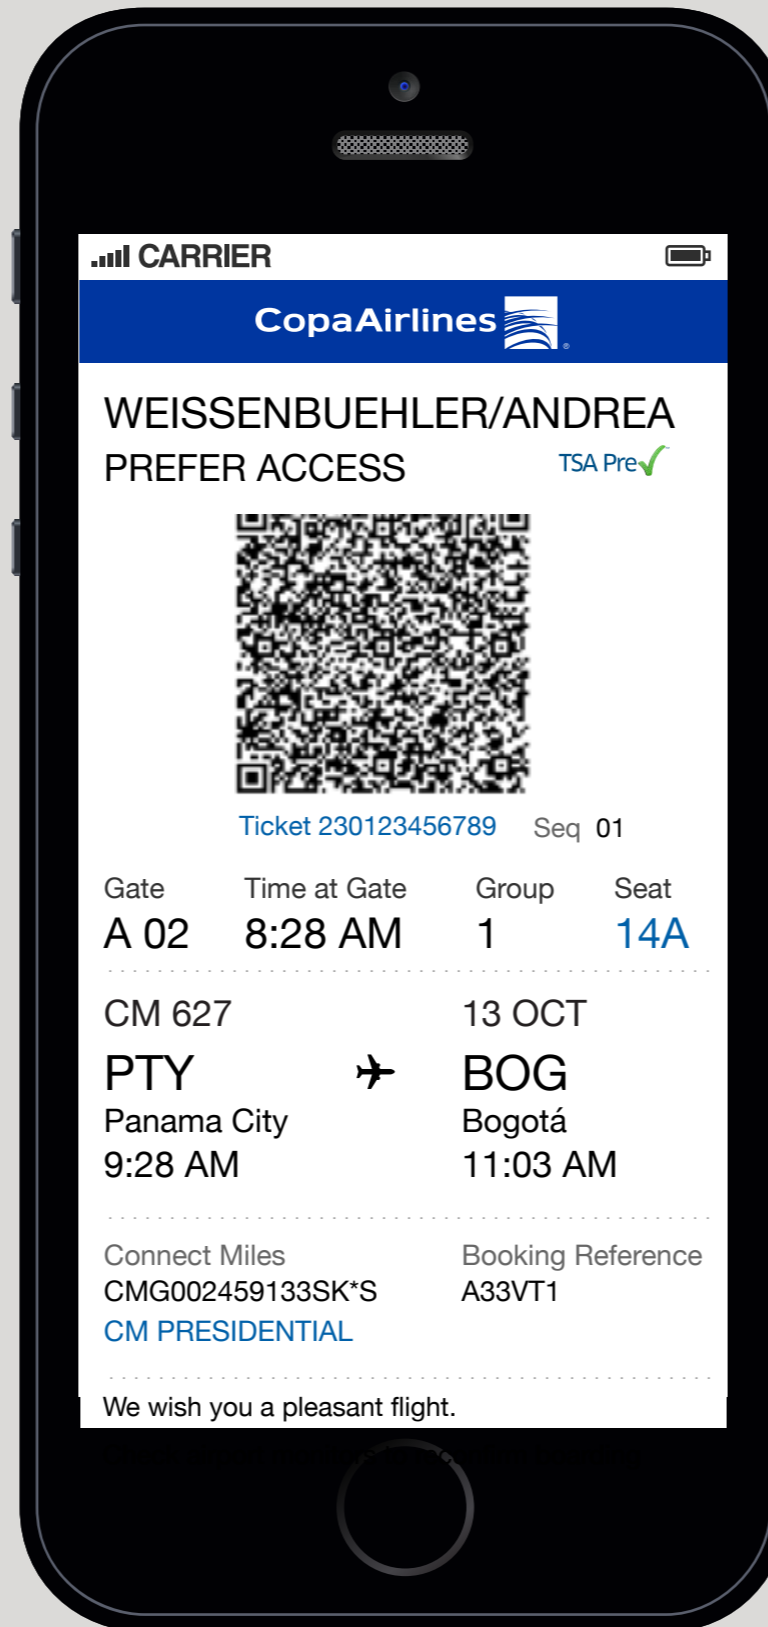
CARRIER

CopaAirlines

WEISSENBUEHLER/ANDREA
PREFER ACCESS
TSA Pre

Ticket 230123456789 Seq 01

| Gate | Time at Gate | Group | Seat |
|---|---|---|---|
| A 02 | 8:28 AM | 1 | 14A |

CM 627
PTY
Panama City
9:28 AM

13 OCT
BOG
Bogotá
11:03 AM

Connect Miles
CMG002459133SK*S
CM PRESIDENTIAL

Booking Reference
A33VT1

We wish you a pleasant flight.